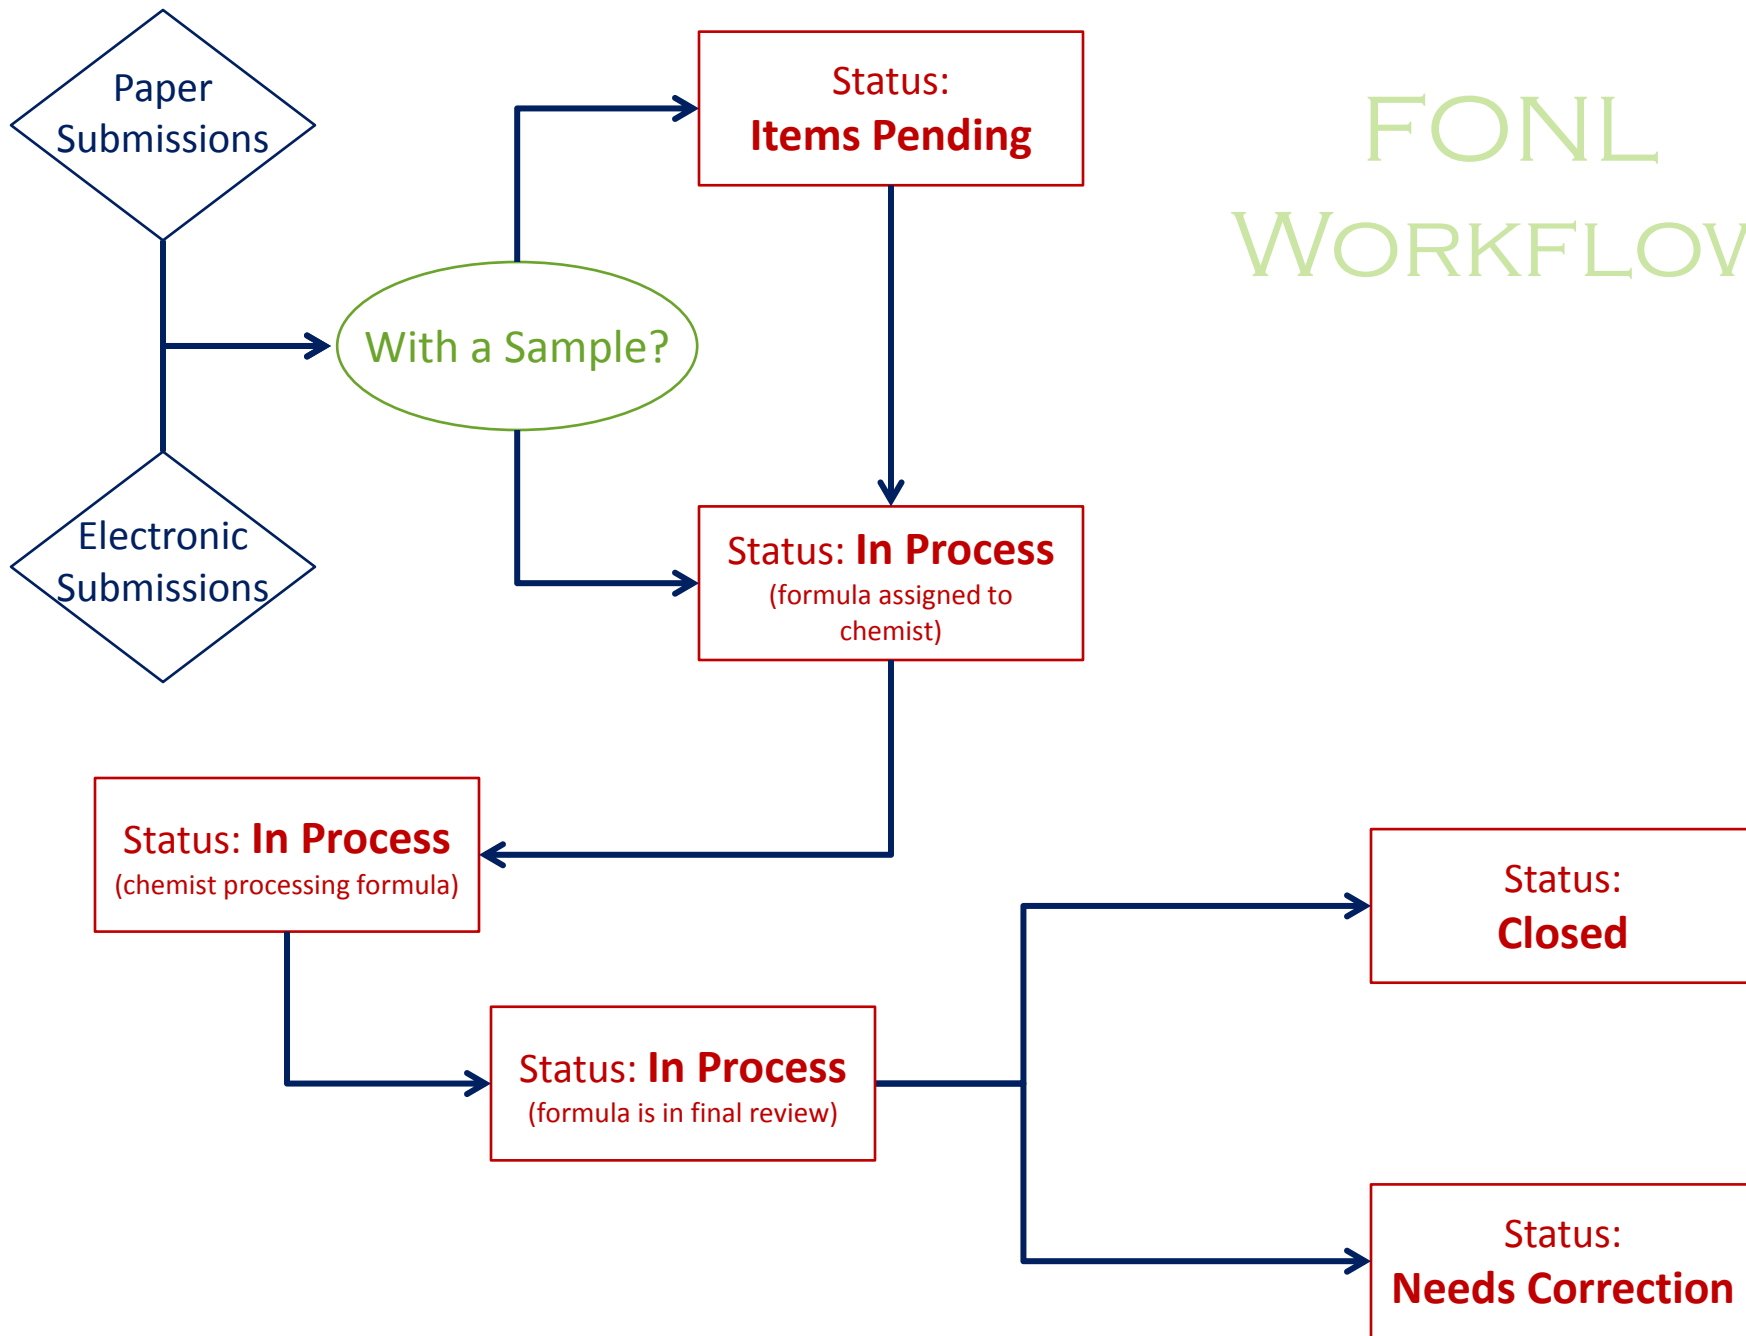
FONL
WORKFLOW

Paper Submissions

Electronic Submissions

With a Sample?

Status: Items Pending

Status: In Process (formula assigned to chemist)

Status: In Process (chemist processing formula)

Status: In Process (formula is in final review)

Status: Closed

Status: Needs Correction